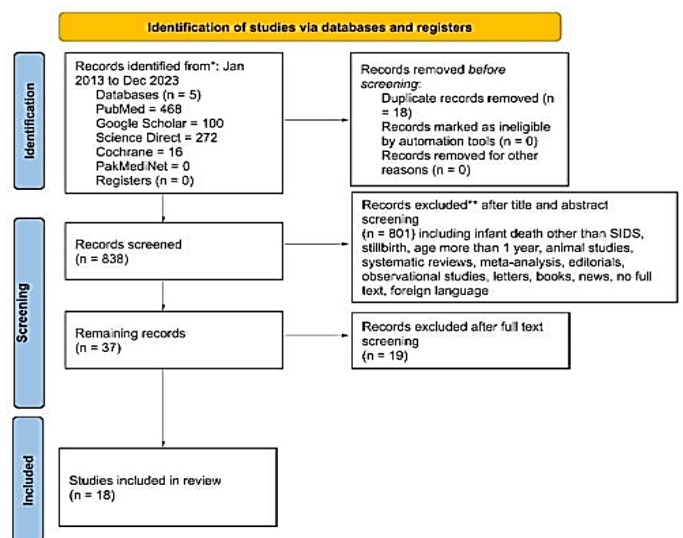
Identification of studies via databases and registers

Identification

Records identified from*: Jan 2013 to Dec 2023
Databases (n = 5)
PubMed = 468
Google Scholar = 100
Science Direct = 272
Cochrane = 16
PakMediNet = 0
Registers (n = 0)

Records removed *before screening*:
Duplicate records removed (n = 18)
Records marked as ineligible by automation tools (n = 0)
Records removed for other reasons (n = 0)

Screening

Records screened
(n = 838)

Records excluded** after title and abstract screening
(n = 801) including infant death other than SIDS, stillbirth, age more than 1 year, animal studies, systematic reviews, meta-analysis, editorials, observational studies, letters, books, news, no full text, foreign language

Remaining records
(n = 37)

Records excluded after full text screening
(n = 19)

Included

Studies included in review
(n = 18)